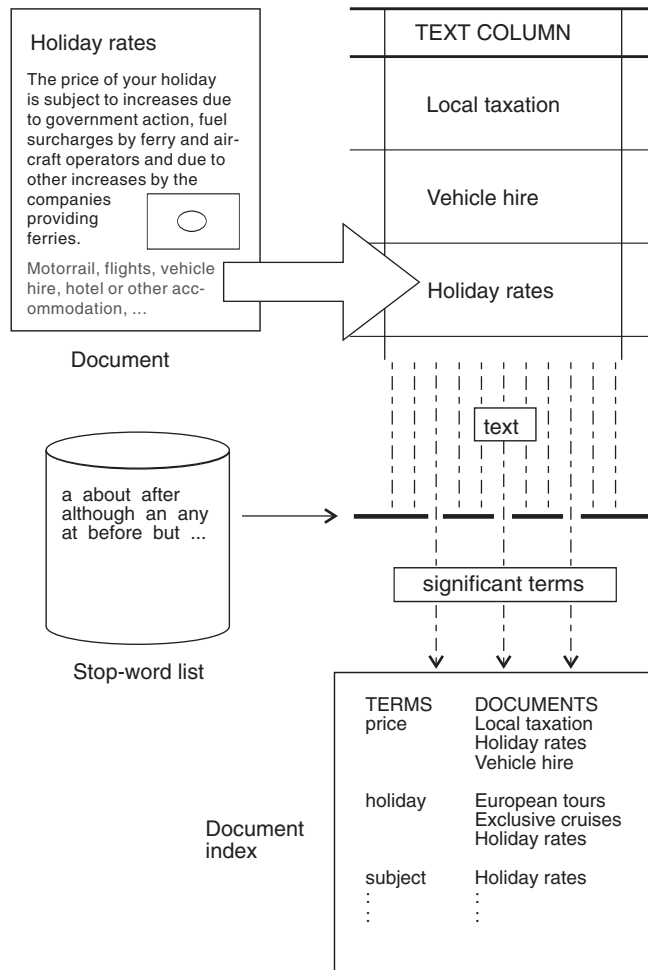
Holiday rates

The price of your holiday is subject to increases due to government action, fuel surcharges by ferry and aircraft operators and due to other increases by the companies providing ferries.

Motorrail, flights, vehicle hire, hotel or other accommodation, ...

Document

TEXT COLUMN

Local taxation

Vehicle hire

Holiday rates

text

a about after although an any at before but ...

Stop-word list

significant terms

| TERMS | DOCUMENTS |
|---|---|
| price | Local taxation<br>Holiday rates<br>Vehicle hire |
| holiday | European tours<br>Exclusive cruises<br>Holiday rates |
| subject | Holiday rates |
| ⋮ | ⋮ |

Document index